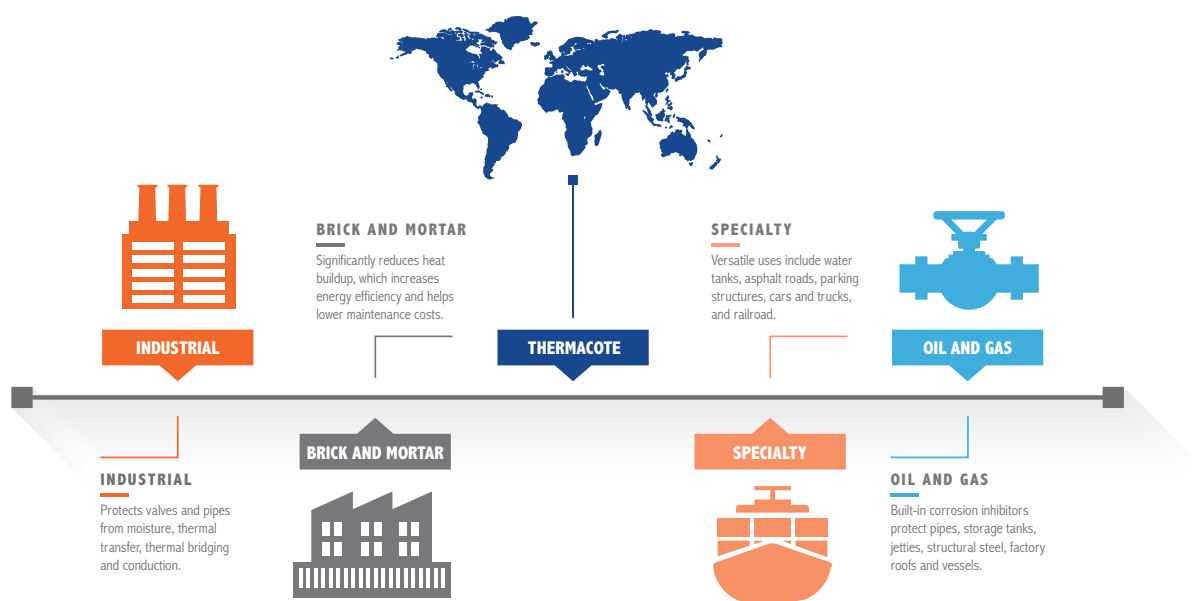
BRICK AND MORTAR

Significantly reduces heat buildup, which increases energy efficiency and helps lower maintenance costs.

SPECIALTY

Versatile uses include water tanks, asphalt roads, parking structures, cars and trucks, and railroad.

INDUSTRIAL

THERMACOTE

OIL AND GAS

BRICK AND MORTAR

SPECIALTY

INDUSTRIAL

Protects valves and pipes from moisture, thermal transfer, thermal bridging and conduction.

OIL AND GAS

Built-in corrosion inhibitors protect pipes, storage tanks, jetties, structural steel, factory roofs and vessels.